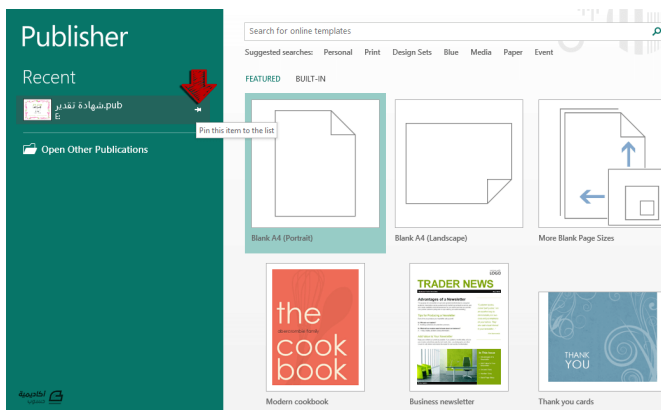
Publisher

Recent

شهادة تقدير.pub
E:

Pin this item to the list

Open Other Publications

Search for online templates

Suggested searches: Personal Print Design Sets Blue Media Paper Event

FEATURED BUILT-IN

Blank A4 (Portrait)

Blank A4 (Landscape)

More Blank Page Sizes

the cook book

TRADER NEWS

Advantages of a Newsletter

THANK YOU

Modern cookbook

Business newsletter

Thank you cards

أكاديمية حسوب